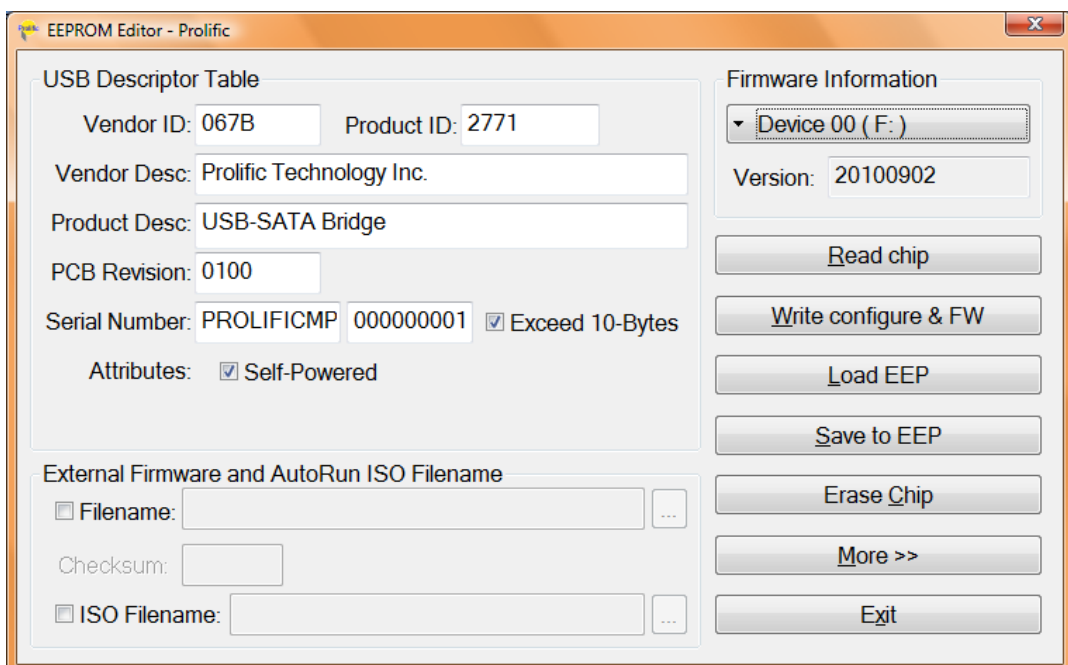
EEPROM Editor - Prolific

USB Descriptor Table

Vendor ID: 067B

Product ID: 2771

Vendor Desc: Prolific Technology Inc.

Product Desc: USB-SATA Bridge

PCB Revision: 0100

Serial Number: PROLIFICMP 000000001 Exceed 10-Bytes

Attributes: Self-Powered

External Firmware and AutoRun ISO Filename

Filename: ...

Checksum:

ISO Filename: ...

Firmware Information

Device 00 ( F: )

Version: 20100902

Read chip

Write configure & FW

Load EEP

Save to EEP

Erase Chip

More >>

Exit